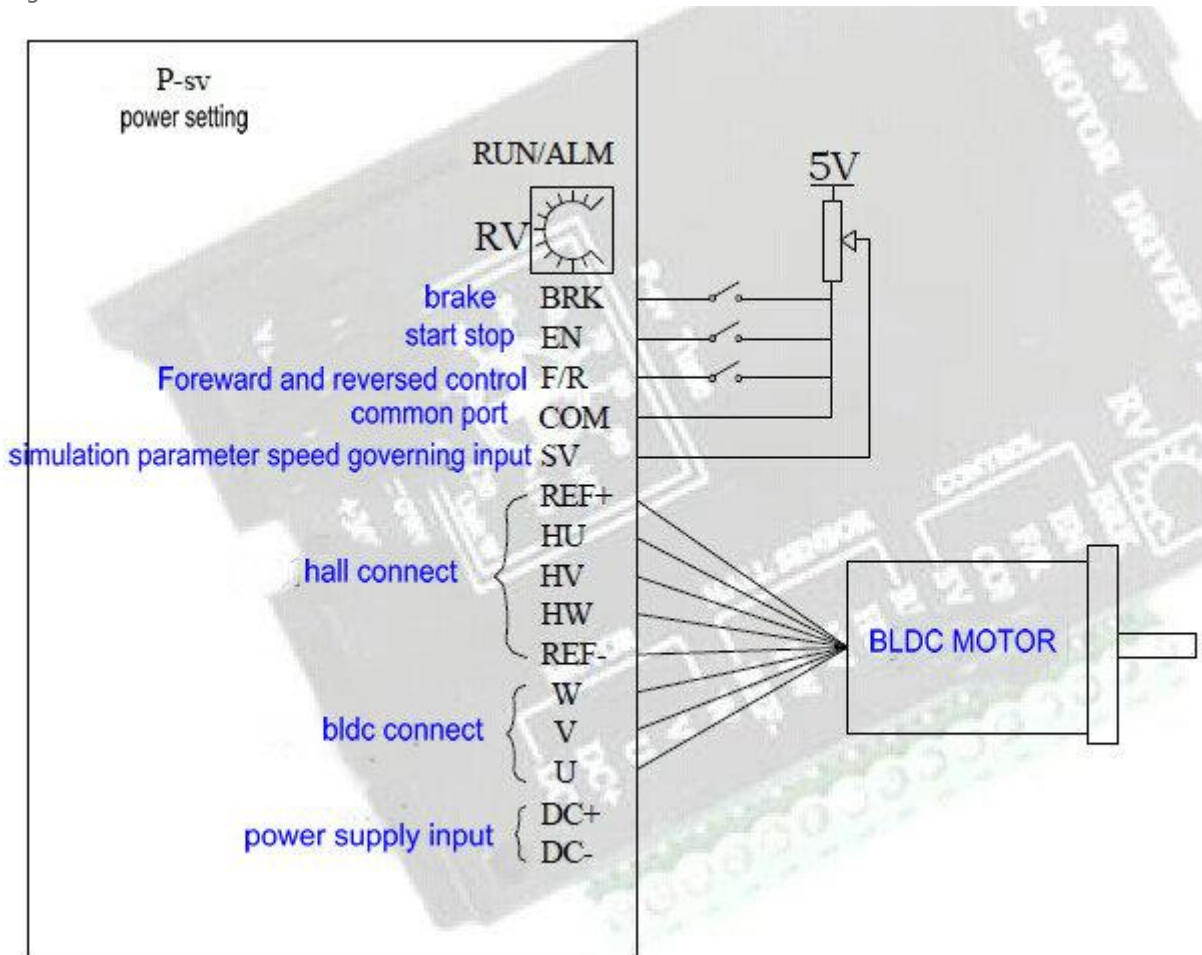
P-sv
power setting

RUN/ALM

RV

5V

brake BRK
start stop EN
Foreward and reversed control F/R
common port COM
simulation parameter speed governing input SV

REF+
HU
hall connect HV
HW
REF-

W
bldc connect V
U

power supply input DC+
DC-

BLDC MOTOR